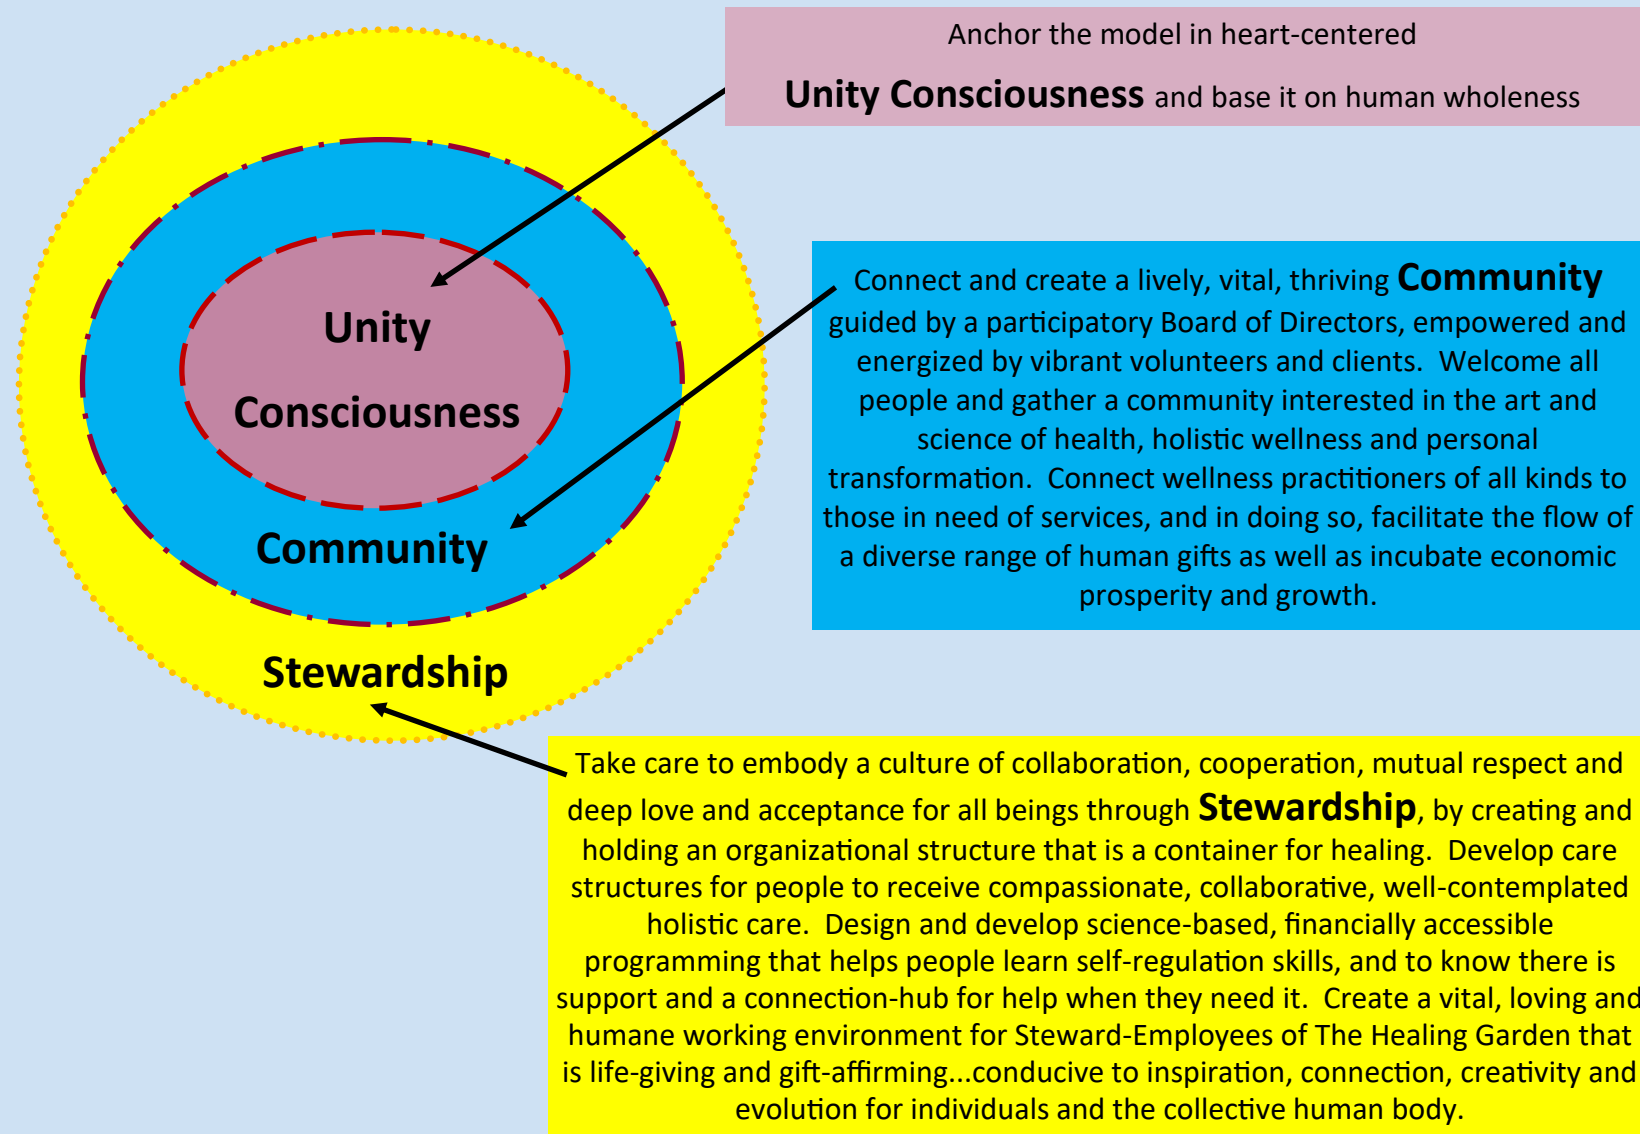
Anchor the model in heart-centered

Unity Consciousness and base it on human wholeness

Unity

Consciousness

Community

Stewardship

Connect and create a lively, vital, thriving Community guided by a participatory Board of Directors, empowered and energized by vibrant volunteers and clients. Welcome all people and gather a community interested in the art and science of health, holistic wellness and personal transformation. Connect wellness practitioners of all kinds to those in need of services, and in doing so, facilitate the flow of a diverse range of human gifts as well as incubate economic prosperity and growth.

Take care to embody a culture of collaboration, cooperation, mutual respect and deep love and acceptance for all beings through Stewardship, by creating and holding an organizational structure that is a container for healing. Develop care structures for people to receive compassionate, collaborative, well-contemplated holistic care. Design and develop science-based, financially accessible programming that helps people learn self-regulation skills, and to know there is support and a connection-hub for help when they need it. Create a vital, loving and humane working environment for Steward-Employees of The Healing Garden that is life-giving and gift-affirming...conducive to inspiration, connection, creativity and evolution for individuals and the collective human body.